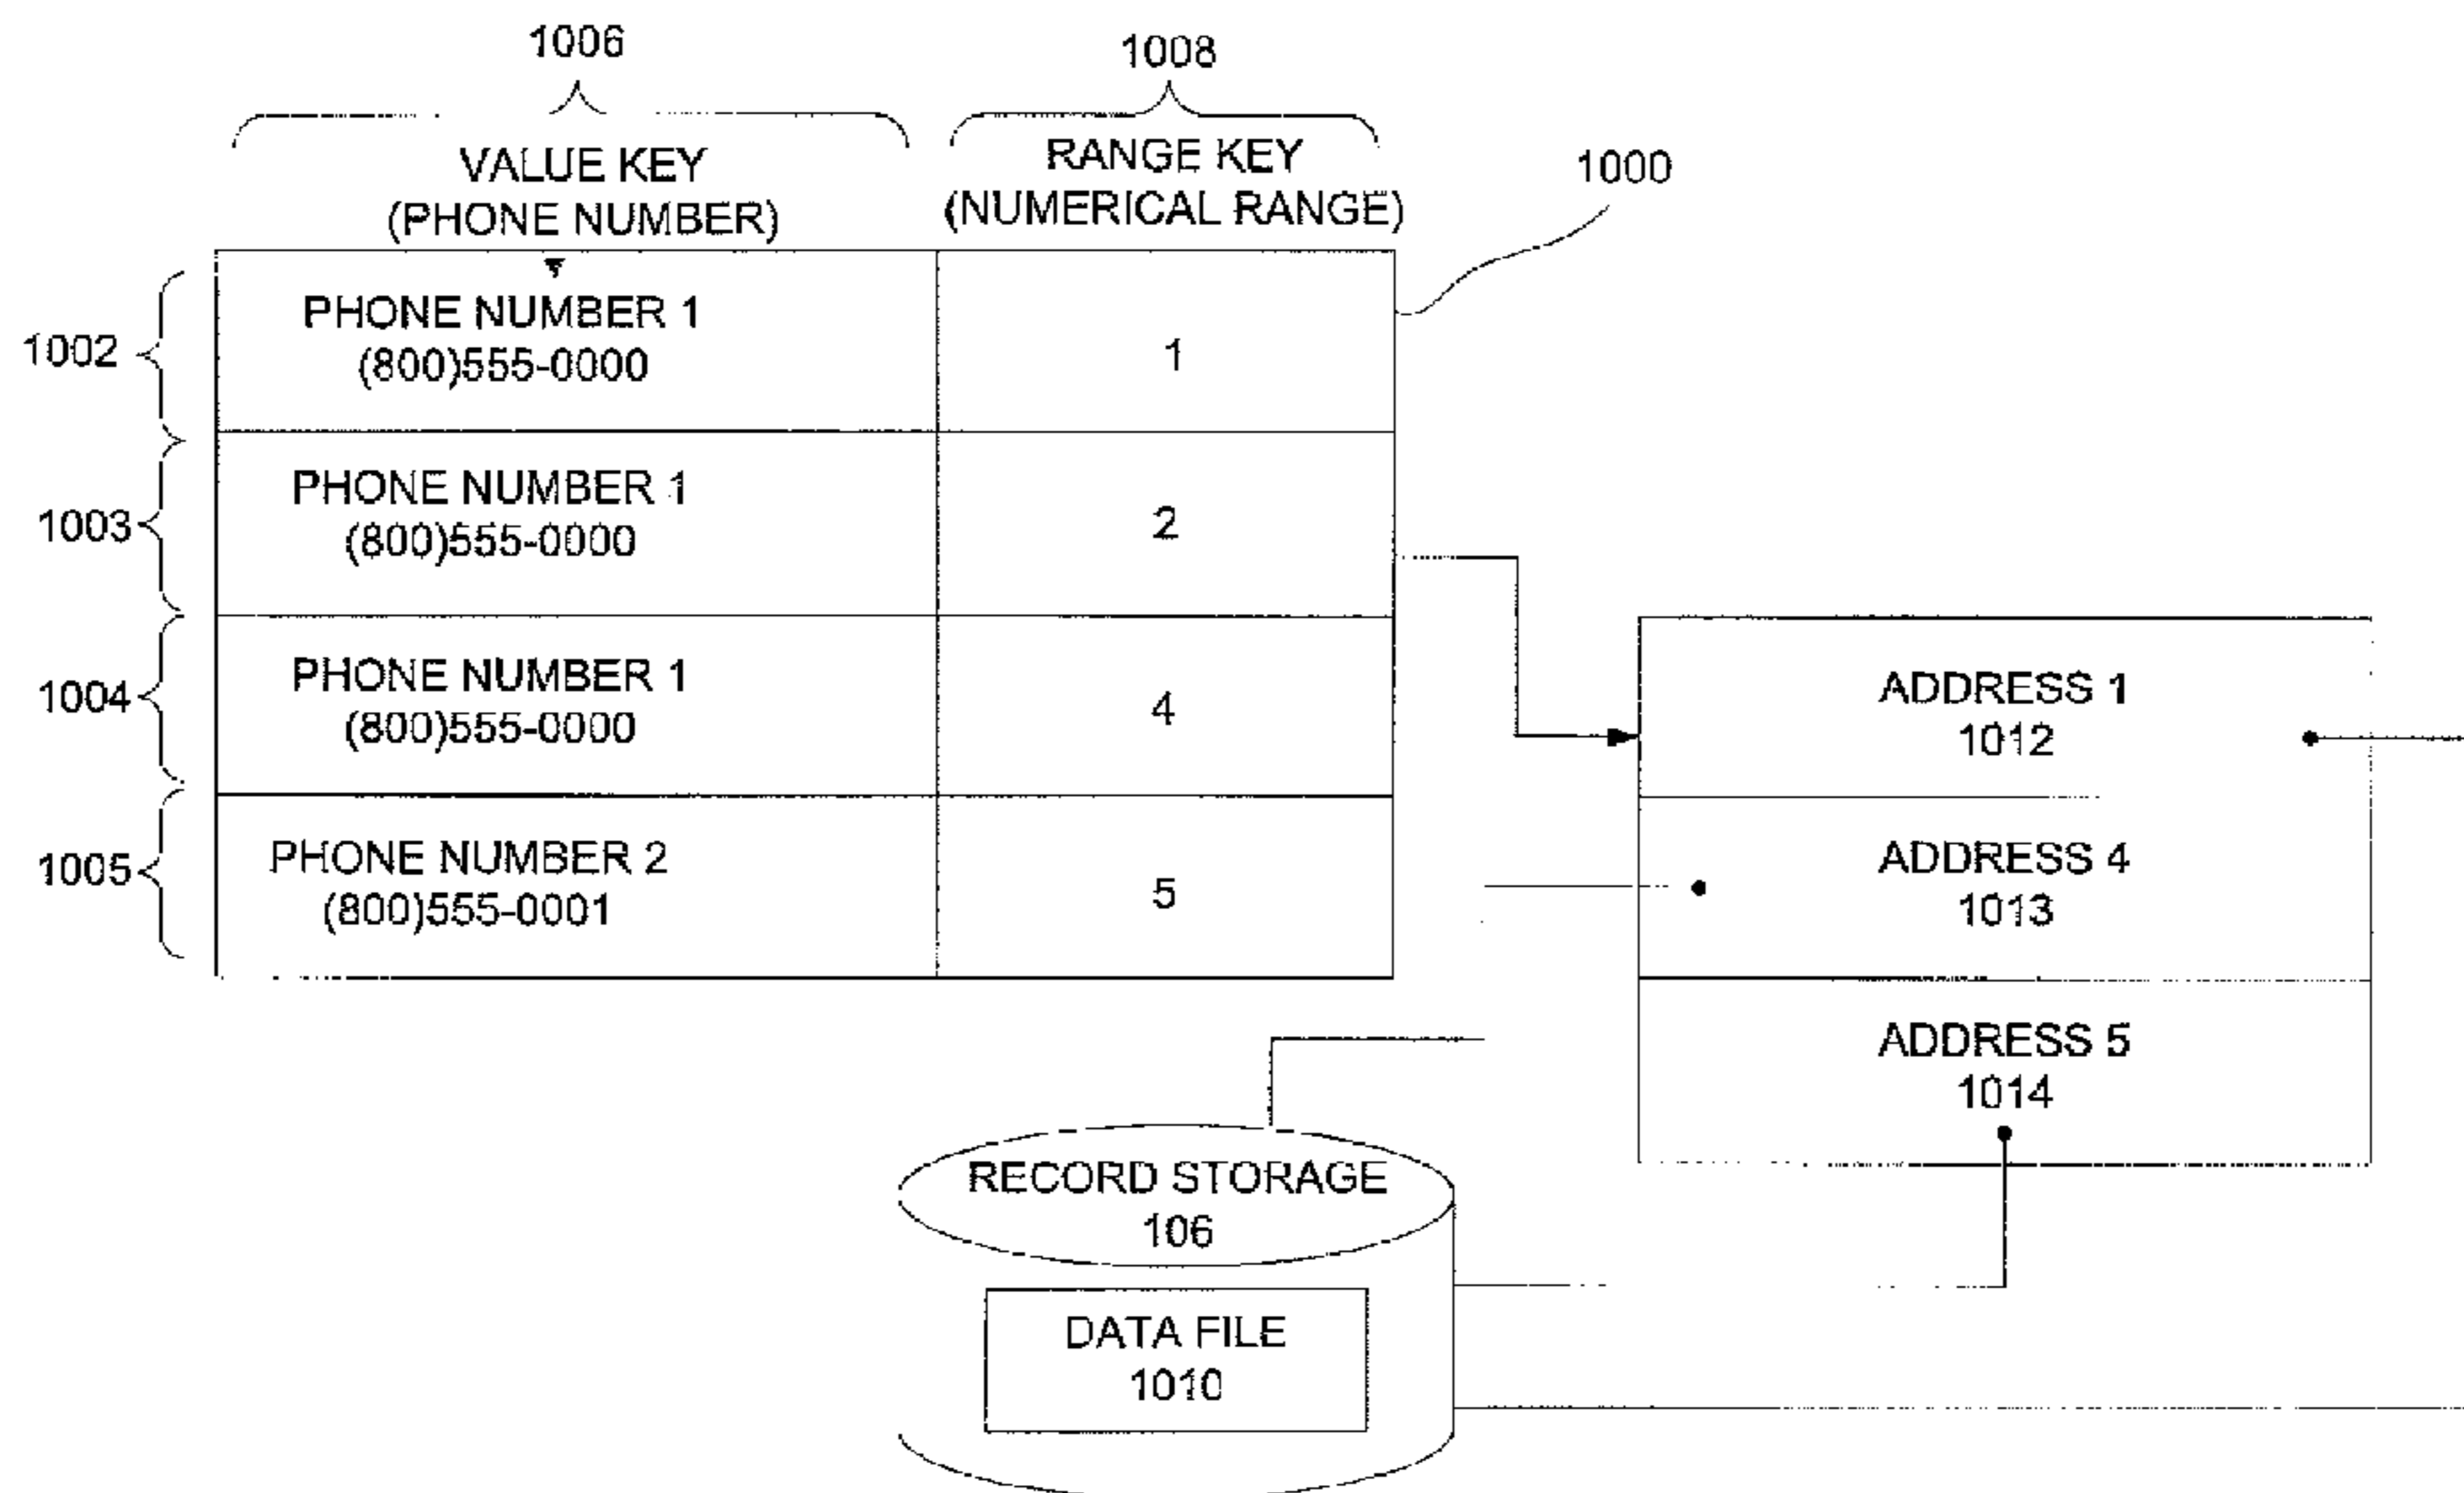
1006

1008

1000

| VALUE KEY (PHONE NUMBER) | RANGE KEY (NUMERICAL RANGE) |
|---|---|
| PHONE NUMBER 1 (800)555-0000 | 1 |
| PHONE NUMBER 1 (800)555-0000 | 2 |
| PHONE NUMBER 1 (800)555-0000 | 4 |
| PHONE NUMBER 2 (800)555-0001 | 5 |

1002

1003

1004

1005

ADDRESS 1
1012

ADDRESS 4
1013

ADDRESS 5
1014

RECORD STORAGE
106

DATA FILE
1010